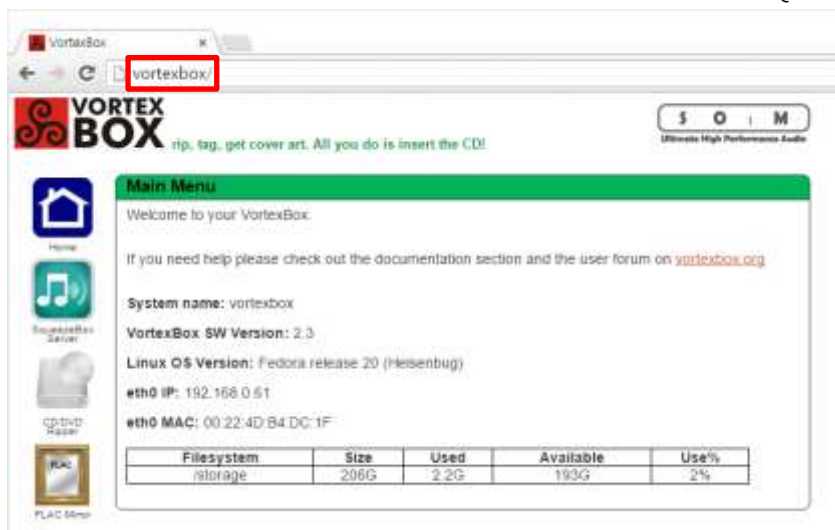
VortexBox ×

vortexbox/

VORTEX BOX rip, tag, get cover art. All you do is insert the CD!

S O M
Ultimate High Performance Audio

Home

SqueezeBox Server

CD/DVD Ripper

FLAC

FLAC Mirror

Main Menu

Welcome to your VortexBox.

If you need help please check out the documentation section and the user forum on vortexbox.org

System name: vortexbox

VortexBox SW Version: 2.3

Linux OS Version: Fedora release 20 (Heisenbug)

eth0 IP: 192.168.0.61

eth0 MAC: 00:22:4D:B4:DC:1F

| Filesystem | Size | Used | Available | Use% |
|---|---|---|---|---|
| /storage | 206G | 2.2G | 193G | 2% |